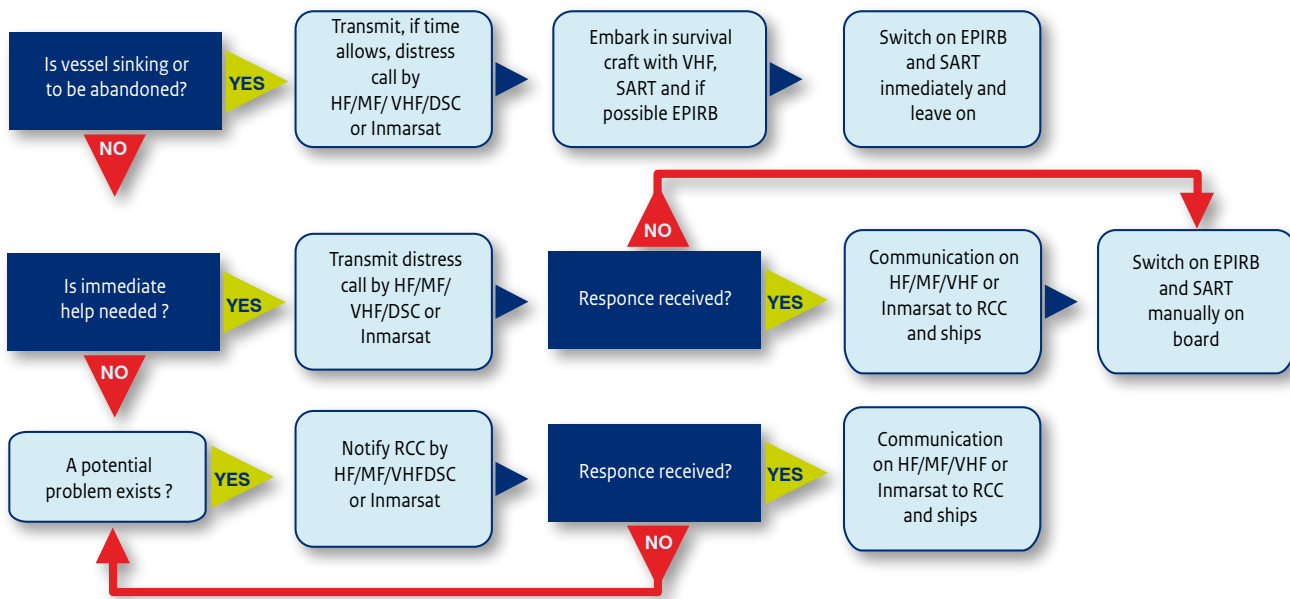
Is vessel sinking or to be abandoned?

YES

Transmit, if time allows, distress call by HF/MF/ VHF/DSC or Inmarsat

Embark in survival craft with VHF, SART and if possible EPIRB

Switch on EPIRB and SART inmediately and leave on

NO

NO

Is immediate help needed ?

YES

Transmit distress call by HF/MF/ VHF/DSC or Inmarsat

Responce received?

YES

Communication on HF/MF/VHF or Inmarsat to RCC and ships

Switch on EPIRB and SART manually on board

NO

A potential problem exists ?

YES

Notify RCC by HF/MF/VHFDSC or Inmarsat

Responce received?

YES

Communication on HF/MF/VHF or Inmarsat to RCC and ships

NO